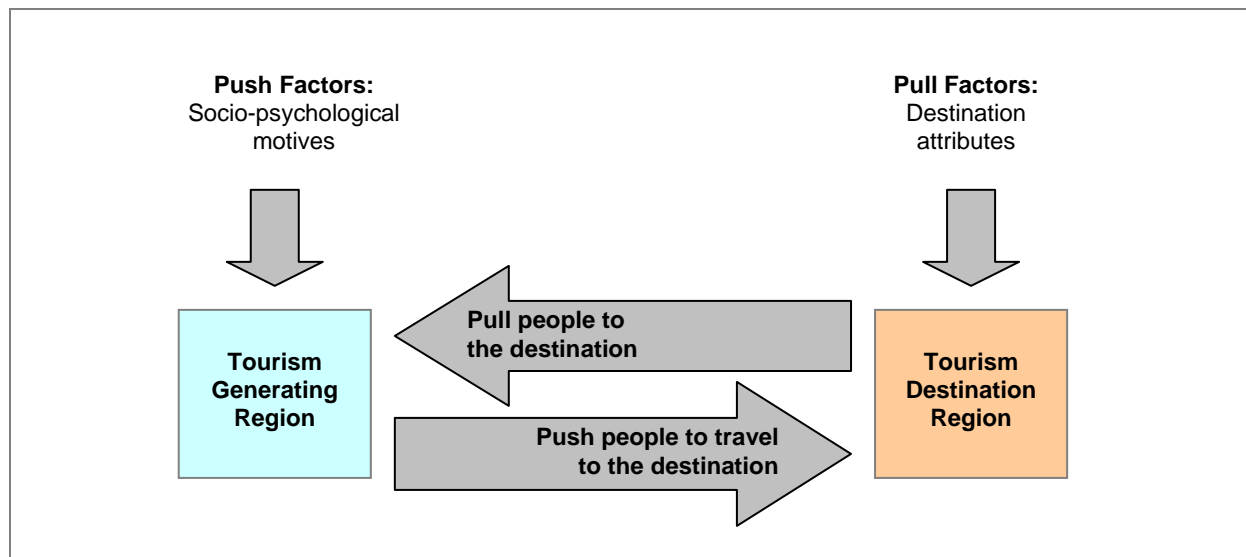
**Push Factors:**
Socio-psychological motives

**Pull Factors:**
Destination attributes

**Tourism Generating Region**

**Pull people to the destination**

**Push people to travel to the destination**

**Tourism Destination Region**